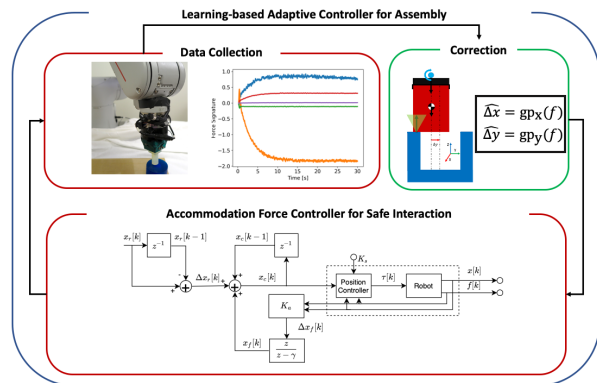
Learning-based Adaptive Controller for Assembly

Data Collection

Force Signature

Time [s]

0 5 10 15 20 25 30

1.0 0.5 0.0 -0.5 -1.0 -1.5 -2.0

Correction

$\widehat{\Delta x} = \mathrm{gp}_X(f)$
$\widehat{\Delta y} = \mathrm{gp}_Y(f)$

Accommodation Force Controller for Safe Interaction

$x_r[k]$

$z^{-1}$

$x_r[k-1]$

$\Delta x_r[k]$

$x_c[k-1]$

$z^{-1}$

$x_c[k]$

$K_a$

$\Delta x_f[k]$

$x_f[k]$

$\frac{z}{z-\gamma}$

$K_s$

Position Controller

$\tau[k]$

Robot

$x[k]$

$f[k]$